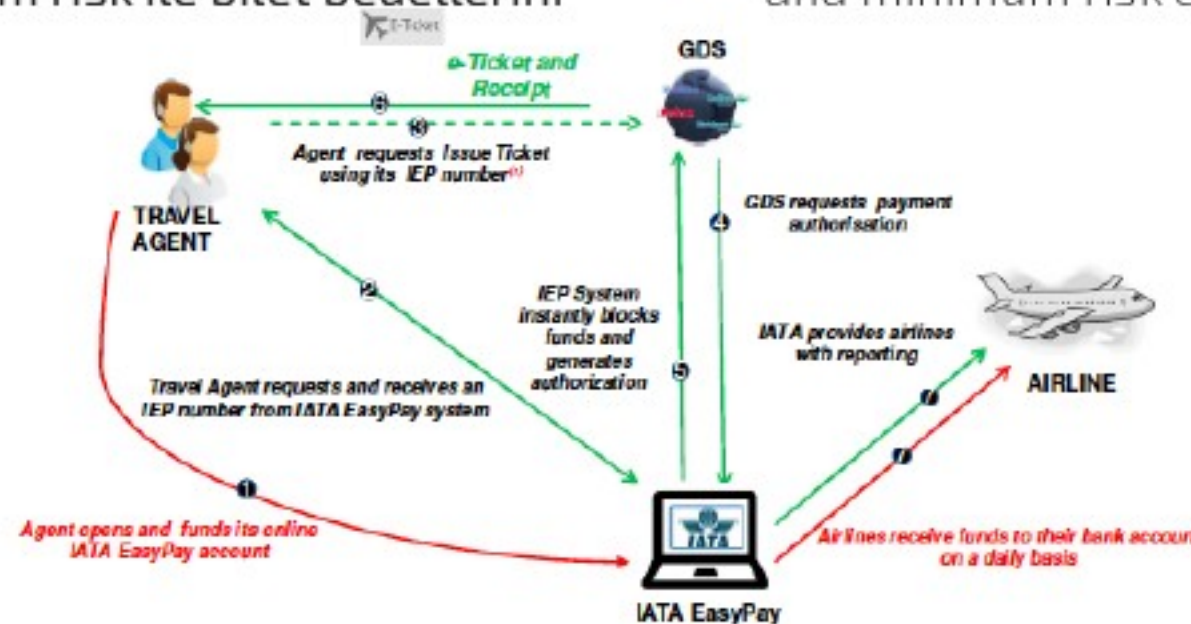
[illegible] risk ile bilet bedellerini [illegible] and minimum risk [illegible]

E-Ticket

GDS

e-Ticket and Receipt

6

3

Agent requests Issue Ticket using its IEP number(1)

TRAVEL AGENT

4

GDS requests payment authorisation

2

IEP System instantly blocks funds and generates authorization

5

IATA provides airlines with reporting

Travel Agent requests and receives an IEP number from IATA EasyPay system

AIRLINE

7

7

1

Agent opens and funds its online IATA EasyPay account

IATA

Airlines receive funds to their bank accou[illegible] on a daily basis

IATA EasyPay